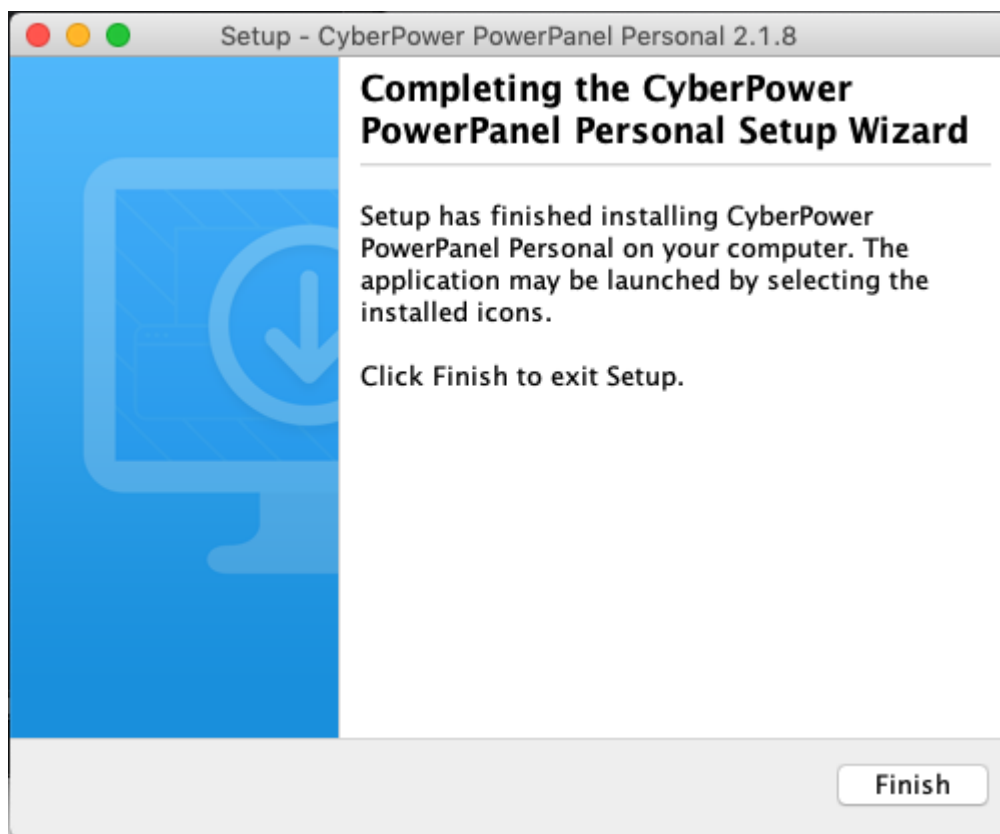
Setup - CyberPower PowerPanel Personal 2.1.8

Completing the CyberPower PowerPanel Personal Setup Wizard

Setup has finished installing CyberPower PowerPanel Personal on your computer. The application may be launched by selecting the installed icons.

Click Finish to exit Setup.

Finish